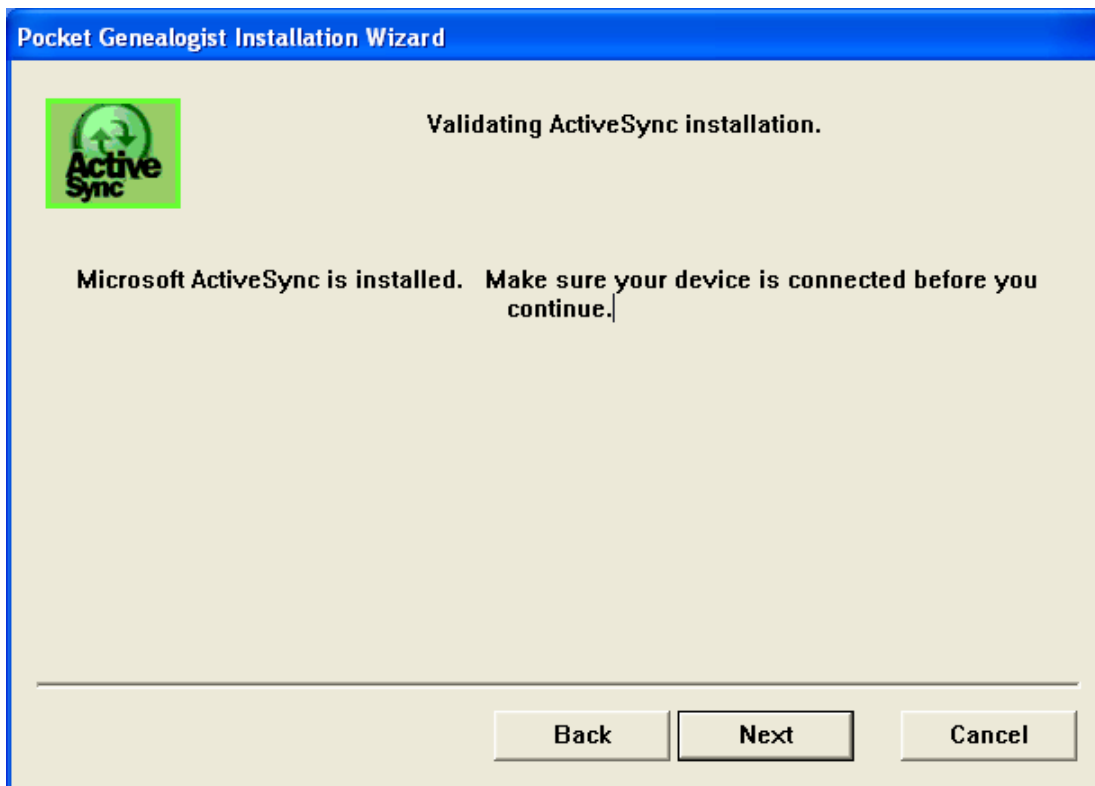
Pocket Genealogist Installation Wizard

Active Sync

Validating ActiveSync installation.

Microsoft ActiveSync is installed. Make sure your device is connected before you continue.

Back

Next

Cancel